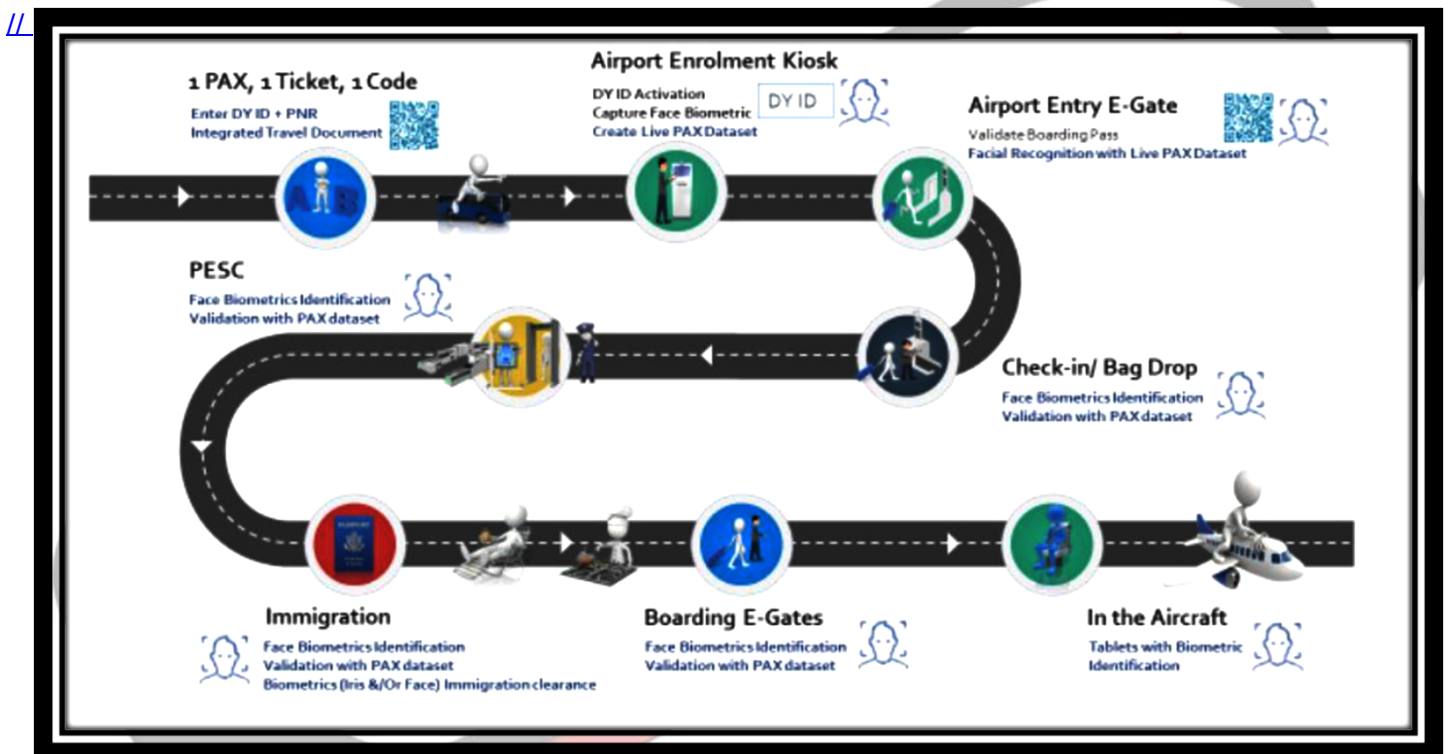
//

1 PAX, 1 Ticket, 1 Code
Enter DY ID + PNR
Integrated Travel Document

Airport Enrolment Kiosk
DY ID Activation
Capture Face Biometric
Create Live PAX Dataset
DY ID

Airport Entry E-Gate
Validate Boarding Pass
Facial Recognition with Live PAX Dataset

PESC
Face Biometrics Identification
Validation with PAX dataset

Check-in/ Bag Drop
Face Biometrics Identification
Validation with PAX dataset

Immigration
Face Biometrics Identification
Validation with PAX dataset
Biometrics (Iris &/Or Face) Immigration clearance

Boarding E-Gates
Face Biometrics Identification
Validation with PAX dataset

In the Aircraft
Tablets with Biometric Identification